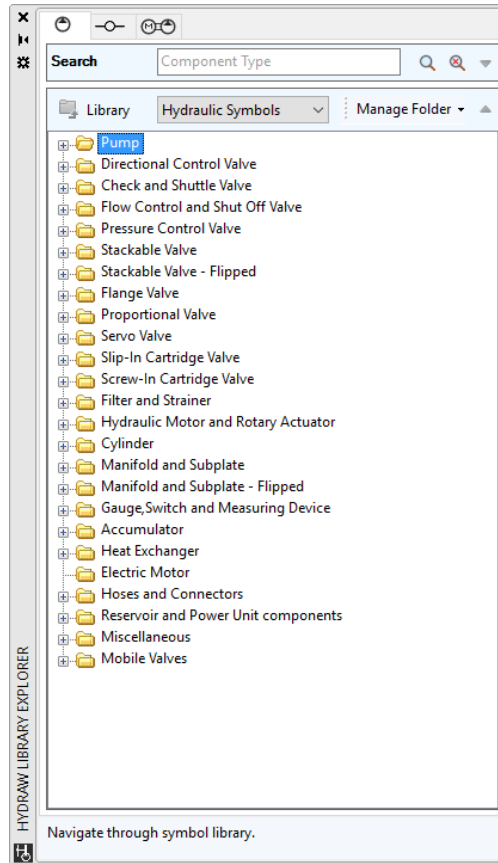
Search
Component Type

Library
Hydraulic Symbols
Manage Folder

Pump
Directional Control Valve
Check and Shuttle Valve
Flow Control and Shut Off Valve
Pressure Control Valve
Stackable Valve
Stackable Valve - Flipped
Flange Valve
Proportional Valve
Servo Valve
Slip-In Cartridge Valve
Screw-In Cartridge Valve
Filter and Strainer
Hydraulic Motor and Rotary Actuator
Cylinder
Manifold and Subplate
Manifold and Subplate - Flipped
Gauge,Switch and Measuring Device
Accumulator
Heat Exchanger
Electric Motor
Hoses and Connectors
Reservoir and Power Unit components
Miscellaneous
Mobile Valves

Navigate through symbol library.

HYDRAW LIBRARY EXPLORER